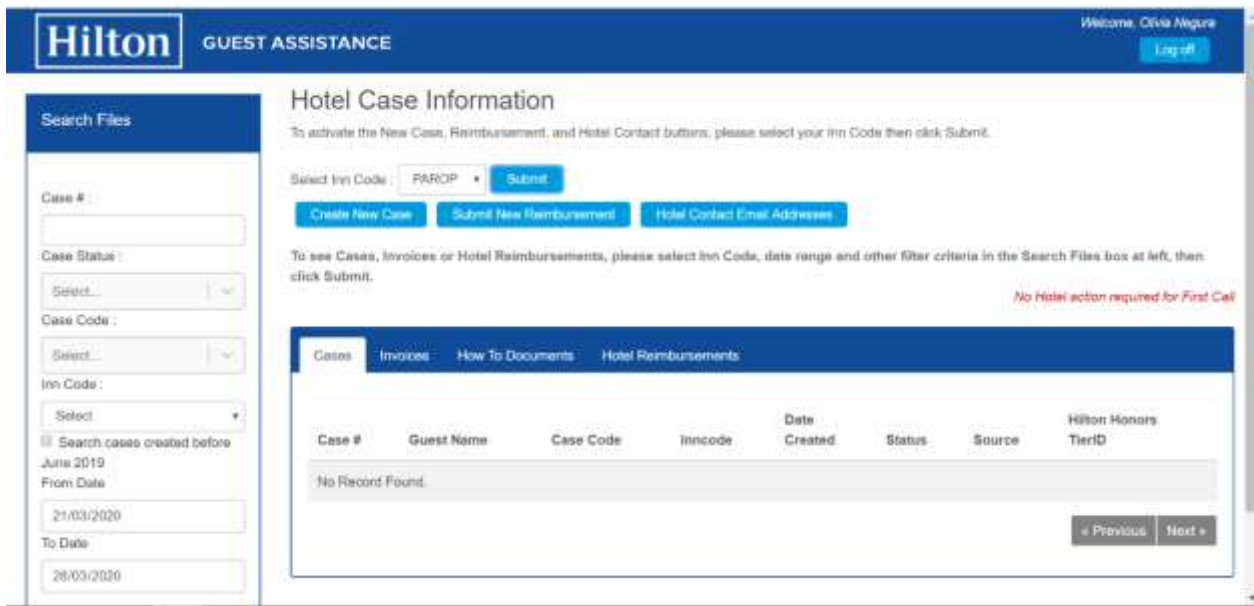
Hilton GUEST ASSISTANCE

Welcome, Olivia Negura

Log off

Search Files

Case # :

Case Status :

Select...

Case Code :

Select...

Inn Code :

Select

Search cases created before June 2019

From Date

21/03/2020

To Date

28/03/2020

Hotel Case Information

To activate the New Case, Reimbursement, and Hotel Contact buttons, please select your Inn Code then click Submit.

Select Inn Code : PAROP Submit

Create New Case Submit New Reimbursement Hotel Contact Email Addresses

To see Cases, Invoices or Hotel Reimbursements, please select Inn Code, date range and other filter criteria in the Search Files box at left, then click Submit.

No Hotel action required for First Call

Cases Invoices How To Documents Hotel Reimbursements

| Case # | Guest Name | Case Code | Inncode | Date Created | Status | Source | Hilton Honors TierID |
|---|---|---|---|---|---|---|---|
| No Record Found. | | | | | | | |

« Previous Next »